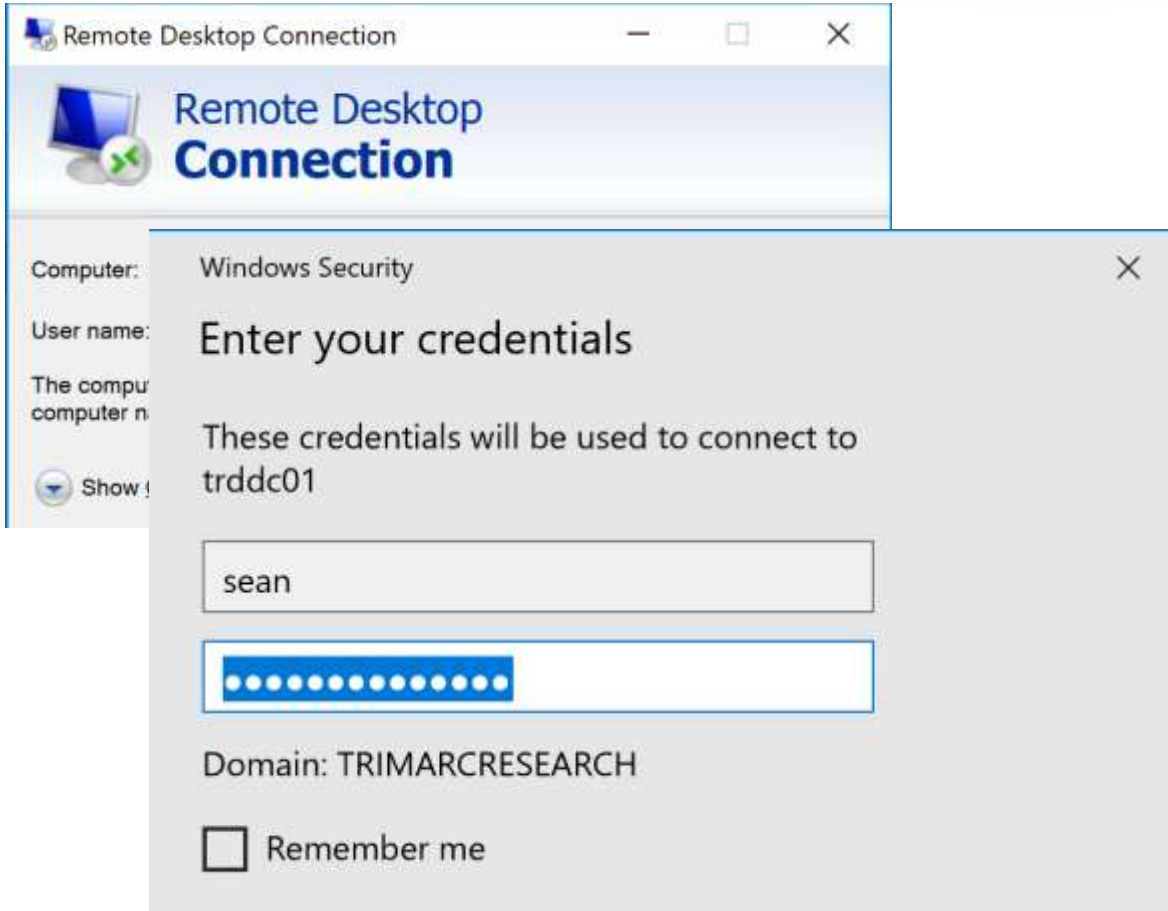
Remote Desktop Connection

Remote Desktop
Connection

Computer:

User name:

The compu
computer n

Show

Windows Security

Enter your credentials

These credentials will be used to connect to trddc01

sean

•••••••••••••••

Domain: TRIMARCRESEARCH

Remember me